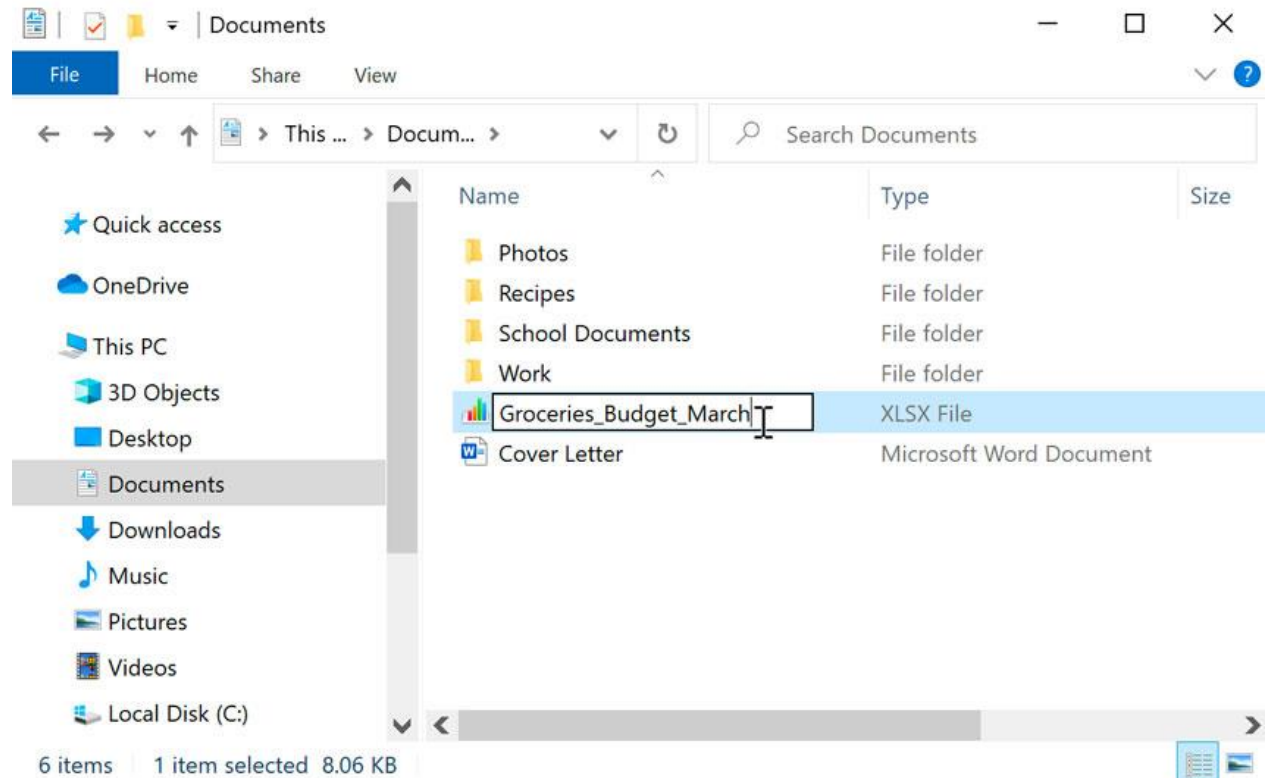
Documents

File Home Share View

This ... > Docum... >

Search Documents

Quick access
OneDrive
This PC
3D Objects
Desktop
Documents
Downloads
Music
Pictures
Videos
Local Disk (C:)

| Name | Type | Size |
|---|---|---|
| Photos | File folder | |
| Recipes | File folder | |
| School Documents | File folder | |
| Work | File folder | |
| Groceries_Budget_March | XLSX File | |
| Cover Letter | Microsoft Word Document | |

6 items 1 item selected 8.06 KB